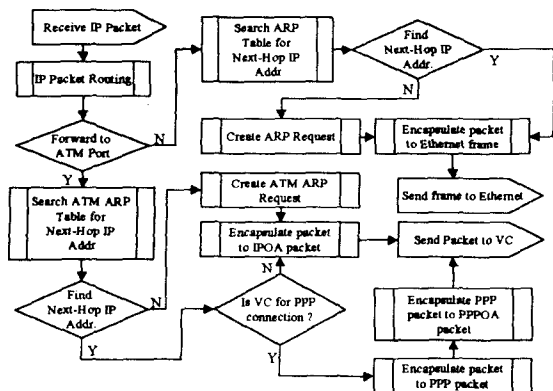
Receive IP Packet

IP Packet Routing

Forward to ATM Port

N

Y

Search ATM ARP Table for Next-Hop IP Addr

Find Next-Hop IP Addr.

N

Y

Search ARP Table for Next-Hop IP Addr

Find Next-Hop IP Addr.

Y

N

Create ARP Request

Encapsulate packet to Ethernet frame

Send frame to Ethernet

Create ATM ARP Request

Encapsulate packet to IPOA packet

N

Is VC for PPP connection ?

Y

Send Packet to VC

Encapsulate PPP packet to PPPOA packet

Encapsulate packet to PPP packet